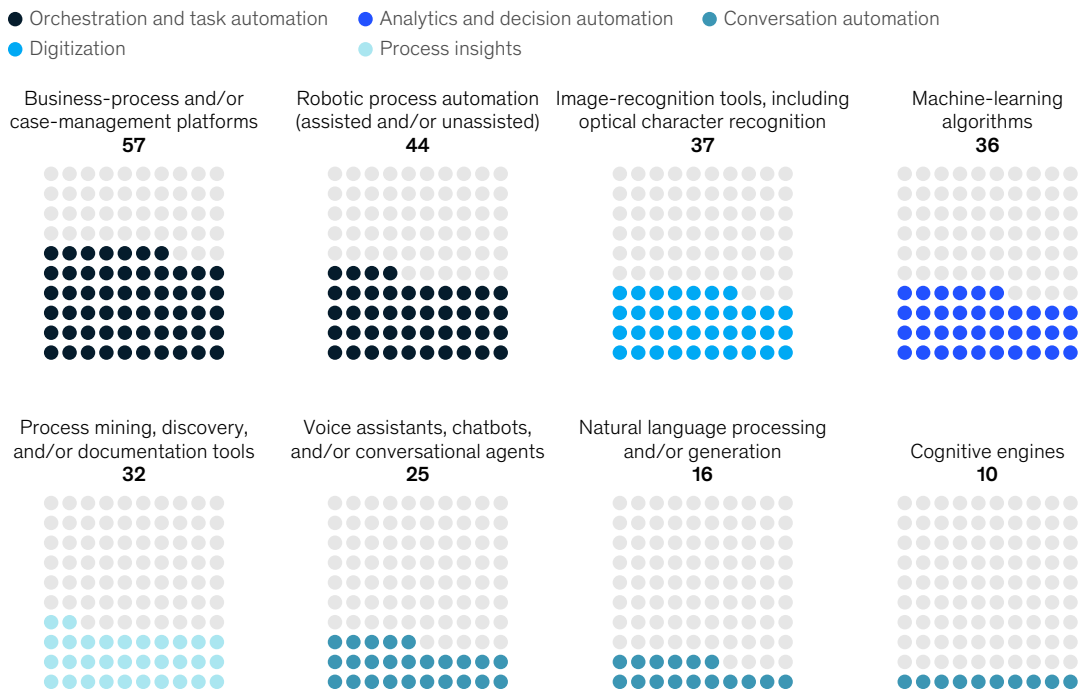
Orchestration and task automation
Analytics and decision automation
Conversation automation
Digitization
Process insights

Business-process and/or case-management platforms
57

Robotic process automation (assisted and/or unassisted)
44

Image-recognition tools, including optical character recognition
37

Machine-learning algorithms
36

Process mining, discovery, and/or documentation tools
32

Voice assistants, chatbots, and/or conversational agents
25

Natural language processing and/or generation
16

Cognitive engines
10